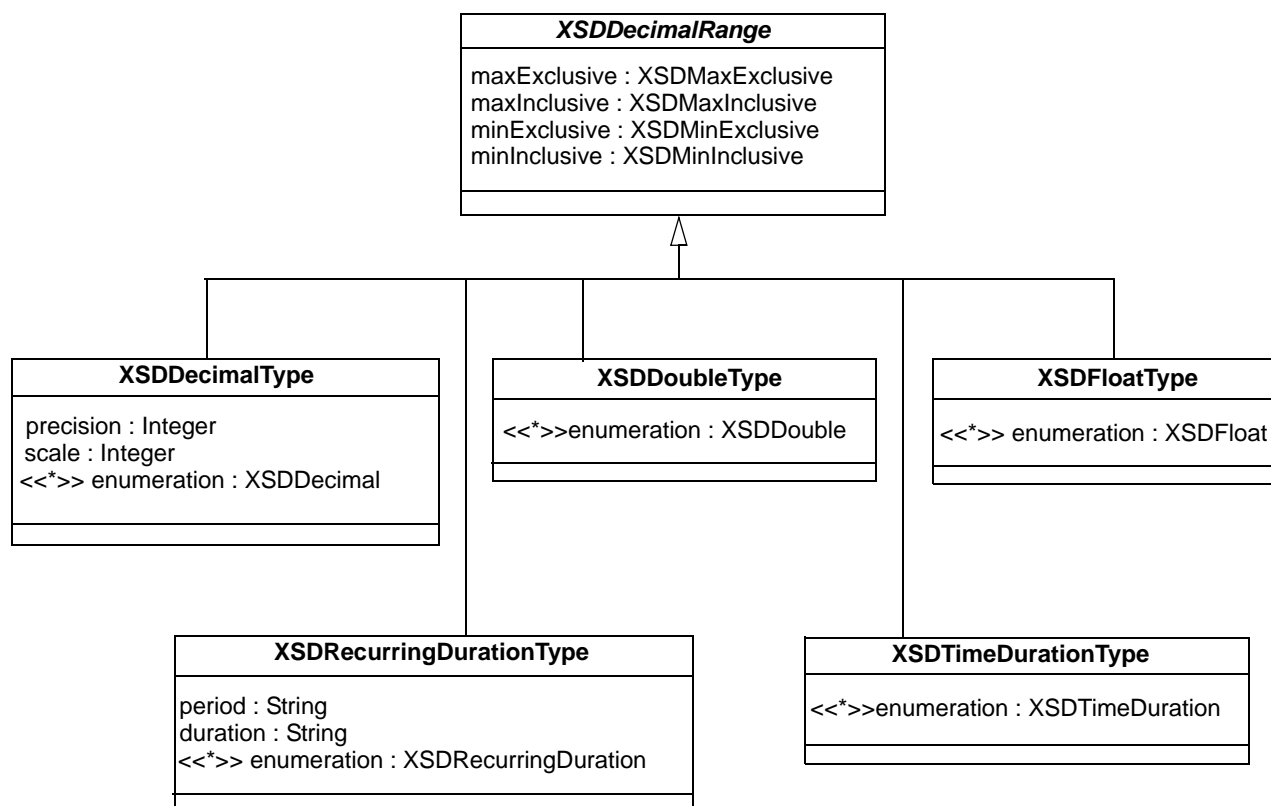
XSDDecimalRange

maxExclusive : XSDMaxExclusive
maxInclusive : XSDMaxInclusive
minExclusive : XSDMinExclusive
minInclusive : XSDMinInclusive

XSDDecimalType

precision : Integer
scale : Integer
<<*>> enumeration : XSDDecimal

XSDDoubleType

<<*>>enumeration : XSDDouble

XSDFloatType

<<*>> enumeration : XSDFloat

XSDRecurringDurationType

period : String
duration : String
<<*>> enumeration : XSDRecurringDuration

XSDTimeDurationType

<<*>>enumeration : XSDTimeDuration